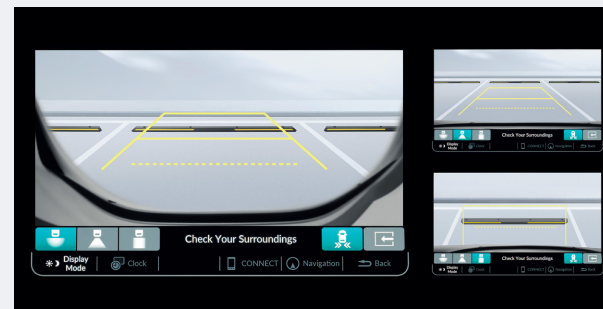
Check Your Surroundings

Display Mode | Clock | CONNECT | Navigation | Back

Check Your Surroundings

Display Mode | Clock | CONNECT | Navigation | Back

Check Your Surroundings

Display Mode | Clock | CONNECT | Navigation | Back